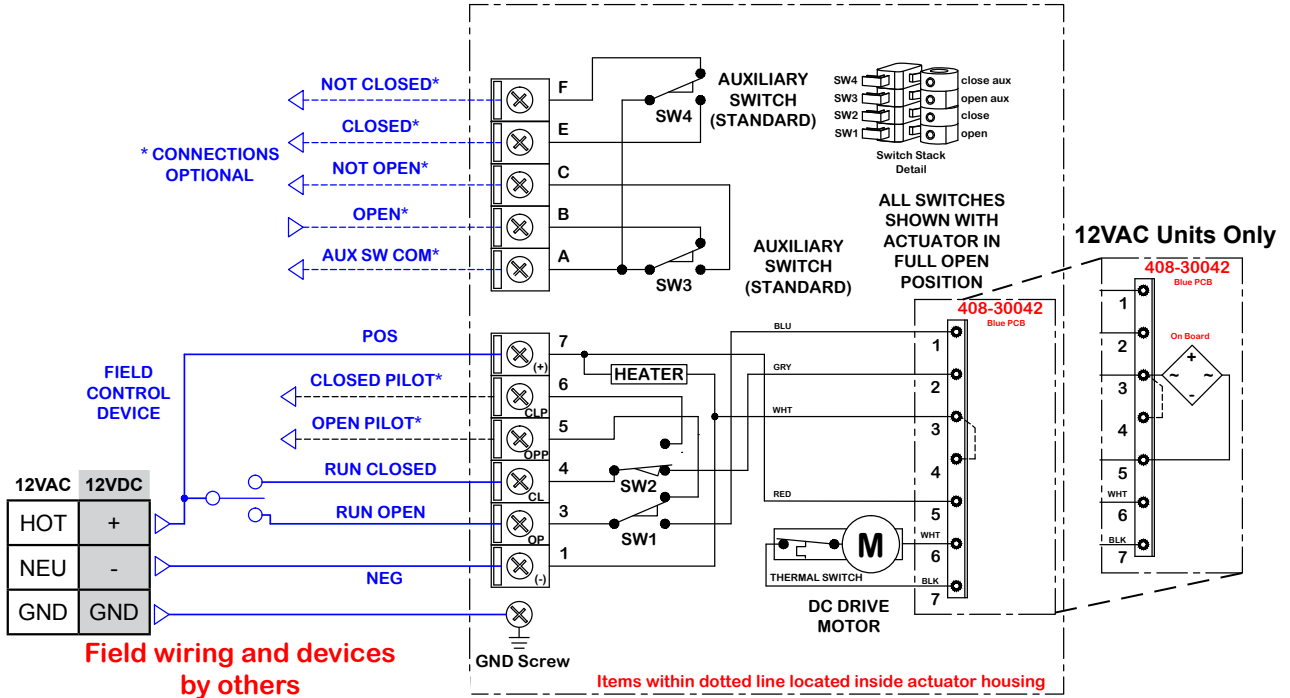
NOT CLOSED*
CLOSED*
* CONNECTIONS OPTIONAL
NOT OPEN*
OPEN*
AUX SW COM*
F
E
C
B
A
SW4
AUXILIARY SWITCH (STANDARD)
SW3
AUXILIARY SWITCH (STANDARD)
SW4
SW3
SW2
SW1
close aux
open aux
close
open
Switch Stack Detail
ALL SWITCHES SHOWN WITH ACTUATOR IN FULL OPEN POSITION
12VAC Units Only
408-30042
Blue PCB
408-30042
Blue PCB
On Board
+
~
~
-
1
2
3
4
5
WHT
6
BLK
7
POS
FIELD CONTROL DEVICE
CLOSED PILOT*
OPEN PILOT*
RUN CLOSED
RUN OPEN
NEG
7
(+)
6
CLP
5
OPP
4
CL
3
OP
1
(-)
HEATER
SW2
SW1
BLU
GRY
WHT
RED
1
2
3
4
5
WHT
6
BLK
7
M
THERMAL SWITCH
DC DRIVE MOTOR
| 12VAC | 12VDC |
|---|---|
| HOT | + |
| NEU | - |
| GND | GND |
GND Screw
Field wiring and devices by others
Items within dotted line located inside actuator housing